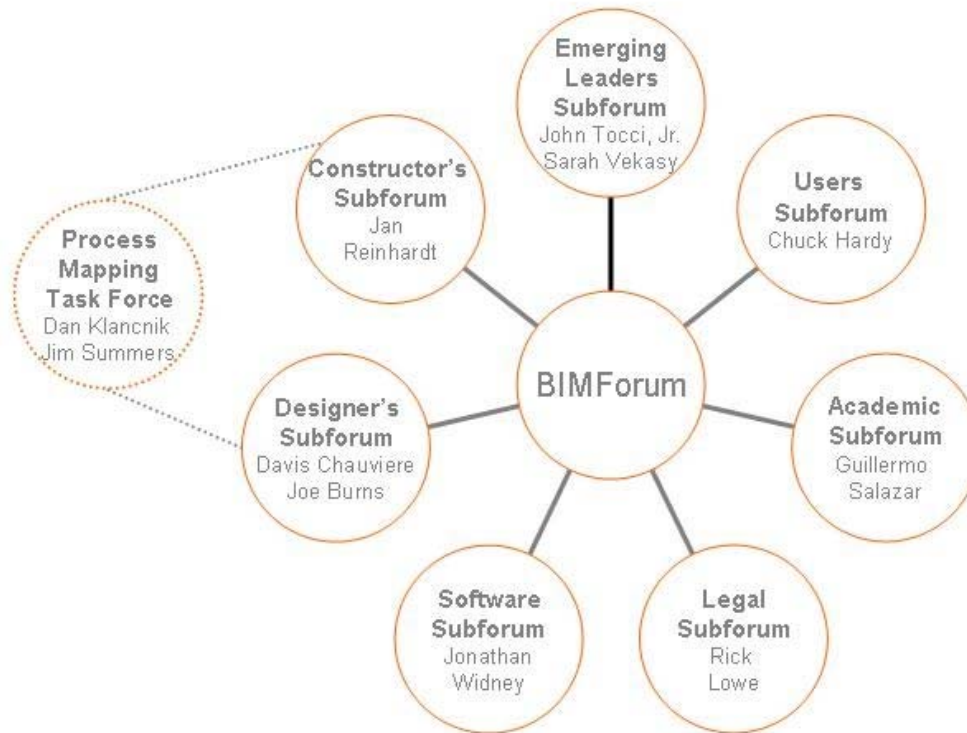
Emerging Leaders Subforum
John Tocci, Jr.
Sarah Vekasy

Constructor's Subforum
Jan Reinhardt

Users Subforum
Chuck Hardy

Process Mapping Task Force
Dan Klancnik
Jim Summers

BIMForum

Designer's Subforum
Davis Chauviere
Joe Burns

Academic Subforum
Guillermo Salazar

Software Subforum
Jonathan Widney

Legal Subforum
Rick Lowe